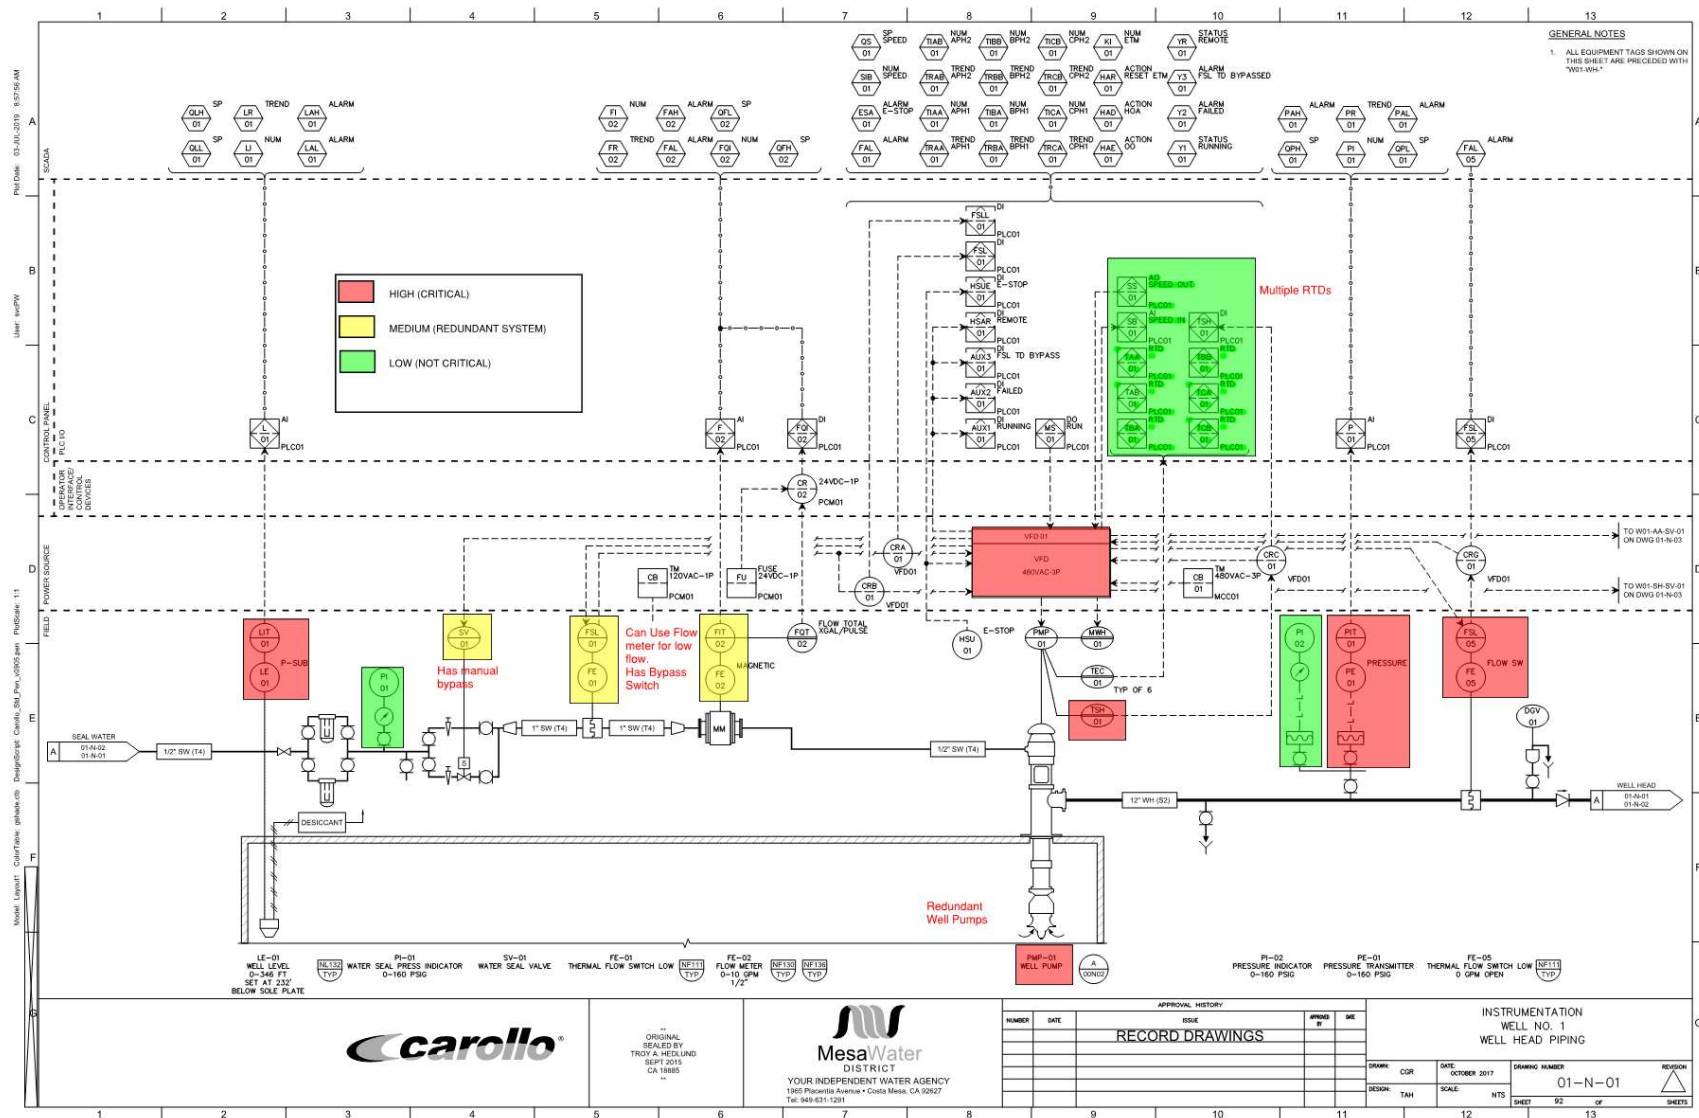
1 2 3 4 5 6 7 8 9 10 11 12 13

GENERAL NOTES

1. ALL EQUIPMENT TAGS SHOWN ON THIS SHEET ARE PRECEDED WITH "W01-WH-"

QLH 01 SP
LR 01 TREND
LAH 01 ALARM
QLL 01 SP
LI 01 NUM
LAL 01 ALARM

FI 02 NUM
FAH 02 ALARM
QFL 02 SP
FR 02 TREND
FAL 02 ALARM
FQI 02 NUM
QFH 02 SP

QS 01 SP SPEED
TIAB 01 NUM APH2
TIBB 01 NUM BPH2
TICB 01 NUM CPH2
KI 01 NUM ETM
YR 01 STATUS REMOTE
SIB 01 NUM SPEED
TRAB 01 TREND APH2
TRBB 01 TREND BPH2
TRCB 01 TREND CPH2
HAR 01 ACTION RESET ETM
Y3 01 ALARM FSL TD BYPASSED
ESA 01 ALARM E-STOP
TIAA 01 NUM APH1
TIBA 01 NUM BPH1
TICA 01 NUM CPH1
HAD 01 ACTION HOA
Y2 01 ALARM FAILED
FAL 01 ALARM
TRAA 01 TREND APH1
TRBA 01 TREND BPH1
TRCA 01 TREND CPH1
HAE 01 ACTION OO
Y1 01 STATUS RUNNING

PAH 01 ALARM
PR 01 TREND
PAL 01 ALARM
QPH 01 SP
PI 01 NUM
QPL 01 SP
FAL 05 ALARM

SCADA
CONTROL PANEL PLC I/O
OPERATOR INTERFACE/ CONTROL DEVICES
POWER SOURCE
FIELD

HIGH (CRITICAL)
MEDIUM (REDUNDANT SYSTEM)
LOW (NOT CRITICAL)

FSLL 01 DI PLC01
FSL 01 DI PLC01
HSUE 01 DI E-STOP PLC01
HSAR 01 DI REMOTE PLC01
AUX3 01 DI FSL TD BYPASS PLC01
AUX2 01 DI FAILED PLC01
AUX1 01 DI RUNNING PLC01
MS 01 DO RUN PLC01

SS 01 AO SPEED OUT PLC01
SS 01 AI SPEED IN PLC01
TSH 01 DI PLC01
TAA 01 RTD PLC01
TBB 01 RTD PLC01
TAB 01 RTD PLC01
TCA 01 RTD PLC01
TBA 01 RTD PLC01
TCB 01 RTD PLC01
Multiple RTDs

L 01 AI PLC01
F 02 AI PLC01
FQI 02 DI PLC01
P 01 AI PLC01
FSL 05 DI PLC01

CR 02 24VDC-1P PCM01
CRA 01 VFD01
CRB 01 VFD01
VFD 01
VFD 480VAC-3P
CRC 01 VFD01
CRG 01 VFD01
CB TM 120VAC-1P PCM01
FU FUSE 24VDC-1P PCM01
CB 01 TM 480VAC-3P MCC01
TO W01-AA-SV-01 ON DWG 01-N-03
TO W01-SH-SV-01 ON DWG 01-N-03

LIT 01 LE 01 P-SUB
SV 01 Has manual bypass
FSL 01 FE 01
Can Use Flow meter for low flow. Has Bypass Switch
FIT 02 FE 02 MAGNETIC
FQT 02 FLOW TOTAL XGAL/PULSE
HSU 01 E-STOP
PMP 01
MWH 01
TEC 01 TYP OF 6
TSH 01
PI 01
PI 02
PIT 01 PE 01 PRESSURE
FSL 05 FE 05 FLOW SW
DGV 01

SEAL WATER A 01-N-02 01-N-01
1/2" SW (T4)
1" SW (T4)
1" SW (T4)
MM
1/2" SW (T4)
12" WH (S2)
WELL HEAD A 01-N-01 01-N-02
DESICCANT

Redundant Well Pumps

LE-01 WELL LEVEL 0-346 FT SET AT 232' BELOW SOLE PLATE
NL132 TYP
PI-01 WATER SEAL PRESS INDICATOR 0-160 PSIG
SV-01 WATER SEAL VALVE
FE-01 THERMAL FLOW SWITCH LOW NF111 TYP
FE-02 FLOW METER 0-10 GPM 1/2"
NF130 TYP
NF136 TYP
PMP-01 WELL PUMP
A 00N02
PI-02 PRESSURE INDICATOR 0-160 PSIG
PE-01 PRESSURE TRANSMITTER 0-160 PSIG
FE-05 THERMAL FLOW SWITCH LOW 0 GPM OPEN NF111 TYP

carollo
ORIGINAL SEALED BY TROY A. HEDLUND SEPT 2015 CA 18885
MesaWater DISTRICT
YOUR INDEPENDENT WATER AGENCY
1965 Placentia Avenue • Costa Mesa, CA 92627
Tel: 949-631-1291

APPROVAL HISTORY
| NUMBER | DATE | ISSUE | APPROVED BY | DATE |
|---|---|---|---|---|
| | | RECORD DRAWINGS | | |

INSTRUMENTATION WELL NO. 1 WELL HEAD PIPING
DRAWN: CGR
DESIGN: TAH
DATE: OCTOBER 2017
SCALE: NTS
DRAWING NUMBER 01-N-01
REVISION
SHEET 92 OF SHEETS

Plot Date: 03-JUL-2019 9:57:56 AM
User: svcPW
PlotScale: 1:1
DesignScript: Carollo_Std_Pen_v0905.pen
ColorTable: gsthale.ctb
Model Layout1